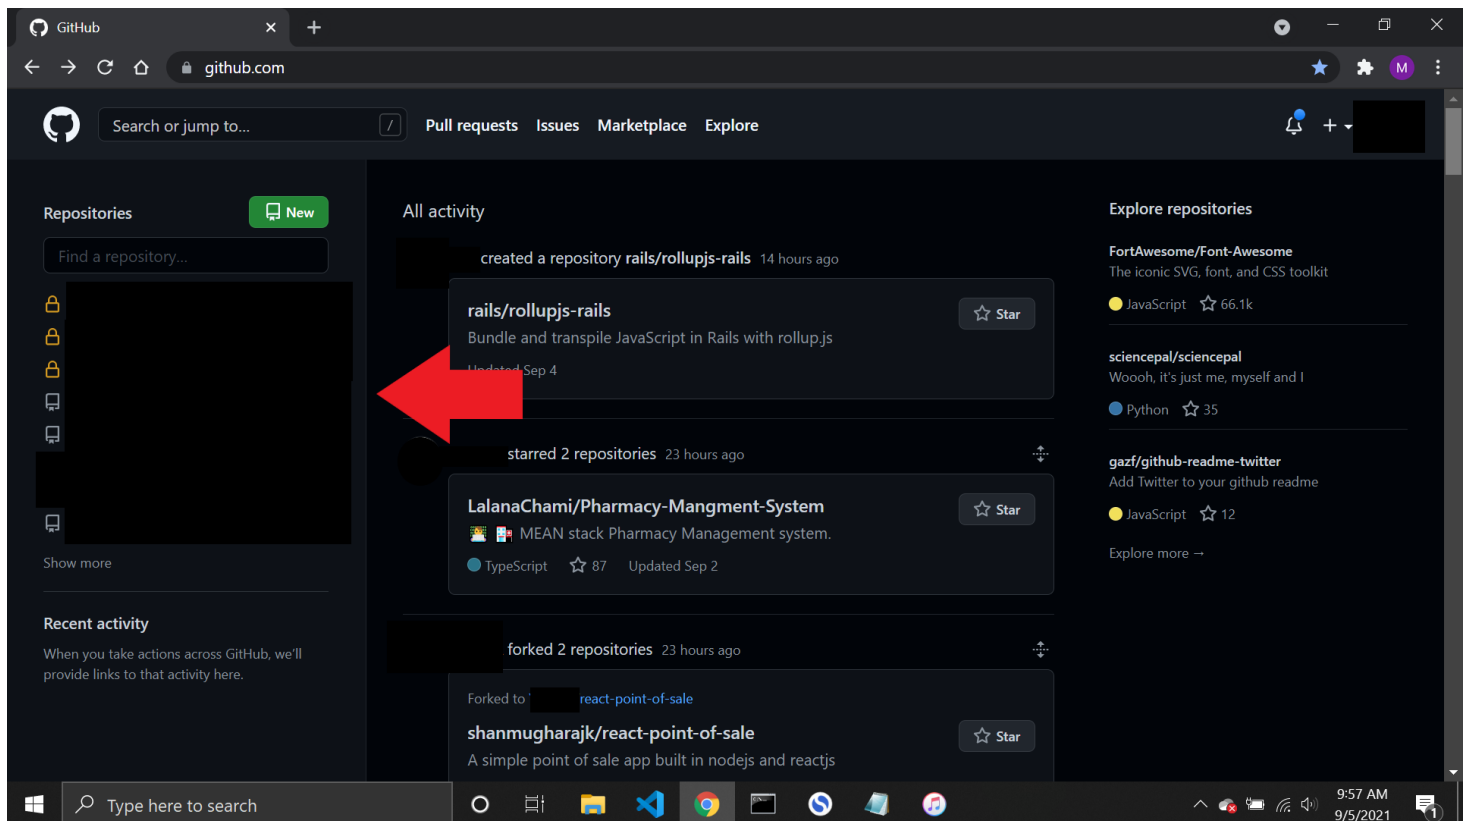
GitHub

github.com

M

Search or jump to...

/

Pull requests Issues Marketplace Explore

Repositories

New

Find a repository...

Show more

Recent activity

When you take actions across GitHub, we'll provide links to that activity here.

All activity

created a repository rails/rollupjs-rails 14 hours ago

rails/rollupjs-rails

Star

Bundle and transpile JavaScript in Rails with rollup.js

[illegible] Sep 4

starred 2 repositories 23 hours ago

LalanaChami/Pharmacy-Mangment-System

Star

MEAN stack Pharmacy Management system.

TypeScript 87 Updated Sep 2

forked 2 repositories 23 hours ago

Forked to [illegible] react-point-of-sale

shanmugharajk/react-point-of-sale

Star

A simple point of sale app built in nodejs and reactjs

Explore repositories

FortAwesome/Font-Awesome

The iconic SVG, font, and CSS toolkit

JavaScript 66.1k

sciencepal/sciencepal

Woooh, it's just me, myself and I

Python 35

gazf/github-readme-twitter

Add Twitter to your github readme

JavaScript 12

Explore more →

Type here to search

9:57 AM
9/5/2021

1